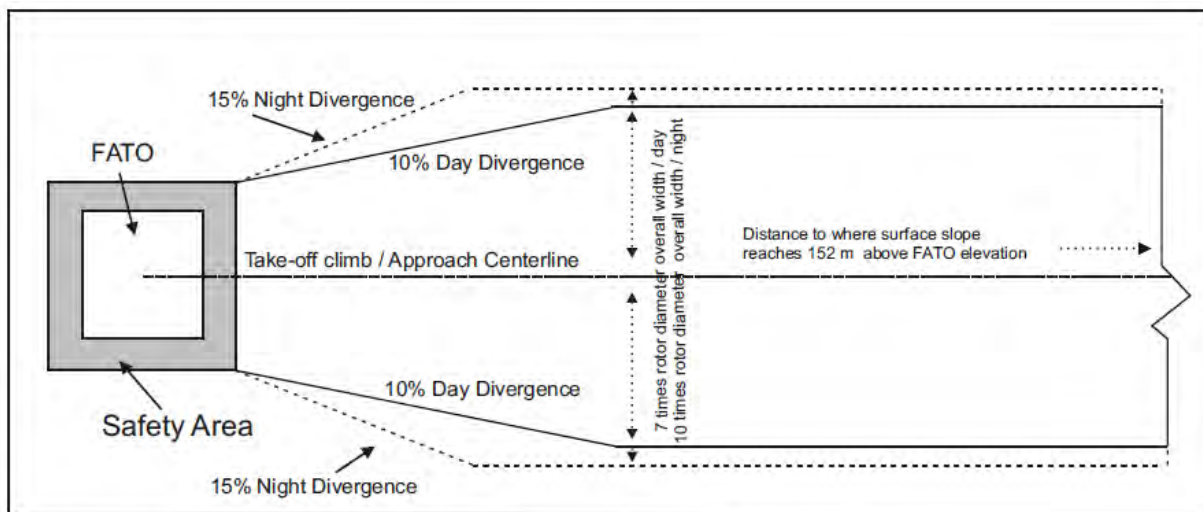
15% Night Divergence

FATO

10% Day Divergence

7 times rotor diameter overall width / day
10 times rotor diameter overall width / night

Distance to where surface slope reaches 152 m above FATO elevation

Take-off climb / Approach Centerline

10% Day Divergence

Safety Area

15% Night Divergence